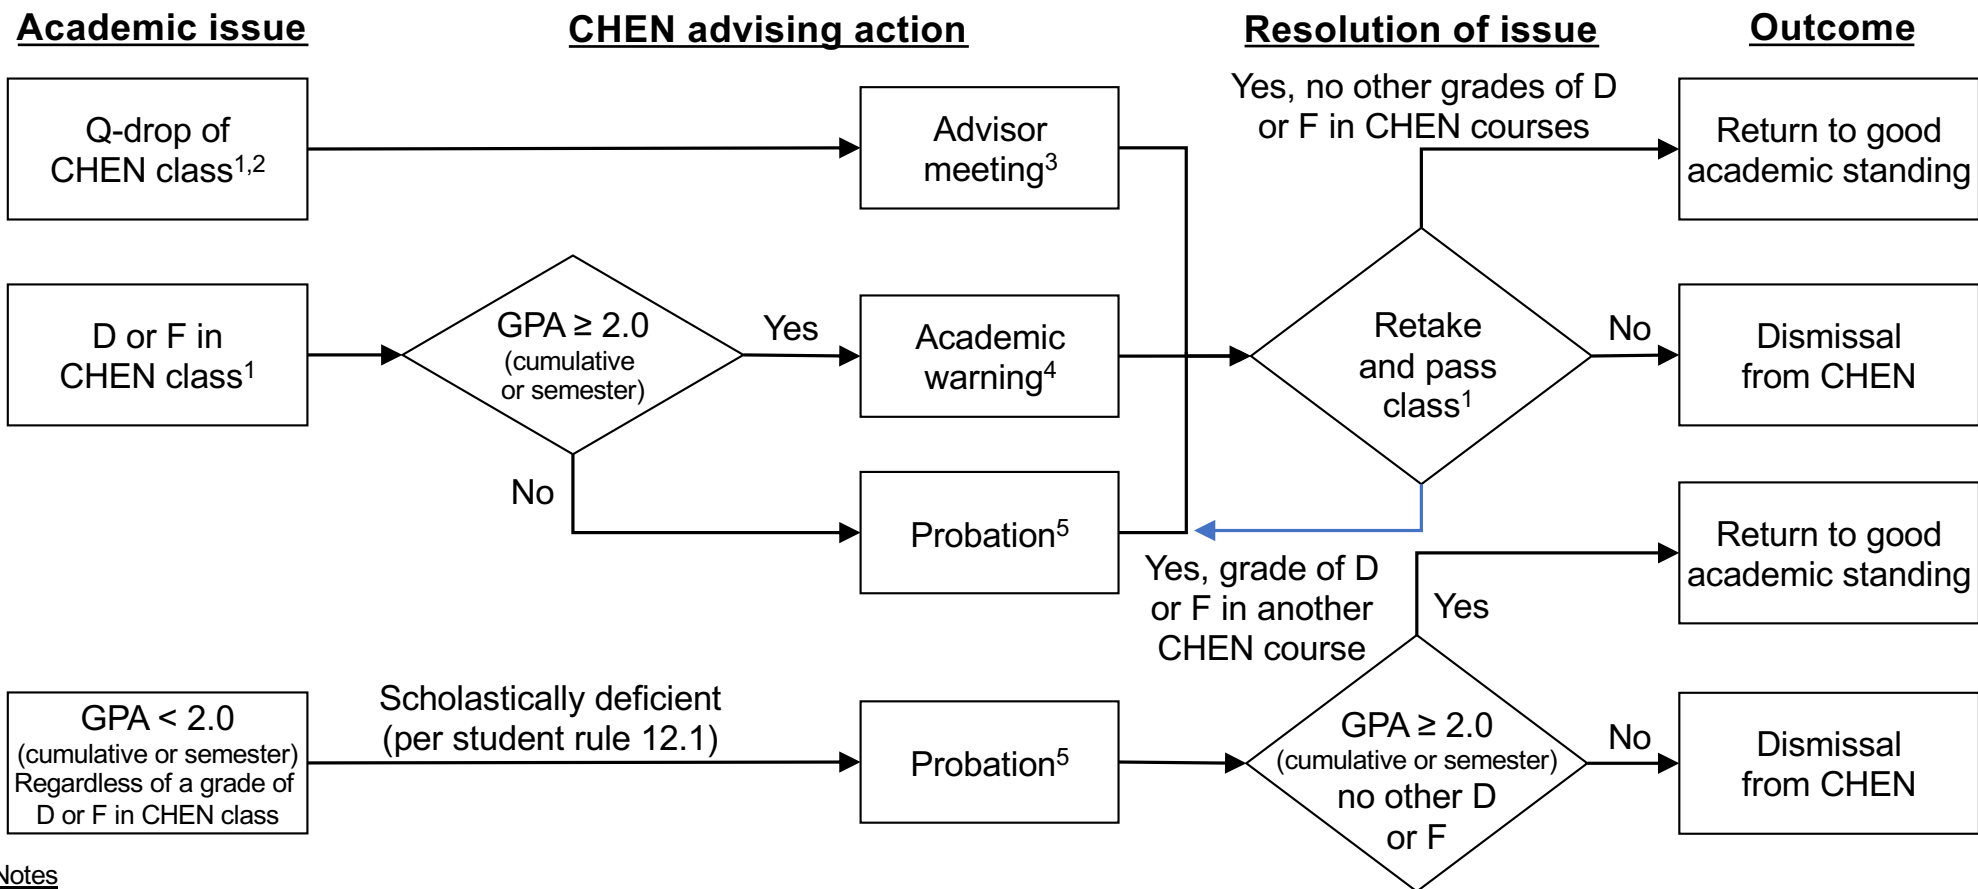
Academic issue

CHEN advising action

Resolution of issue

Outcome

Q-drop of CHEN class$^{1,2}$

Advisor meeting$^{3}$

Yes, no other grades of D or F in CHEN courses

Return to good academic standing

D or F in CHEN class$^{1}$

GPA ≥ 2.0 (cumulative or semester)

Yes

Academic warning$^{4}$

Retake and pass class$^{1}$

No

Dismissal from CHEN

No

Probation$^{5}$

Return to good academic standing

Yes, grade of D or F in another CHEN course

Yes

GPA < 2.0 (cumulative or semester) Regardless of a grade of D or F in CHEN class

Scholastically deficient (per student rule 12.1)

Probation$^{5}$

GPA ≥ 2.0 (cumulative or semester) no other D or F

No

Dismissal from CHEN

Notes